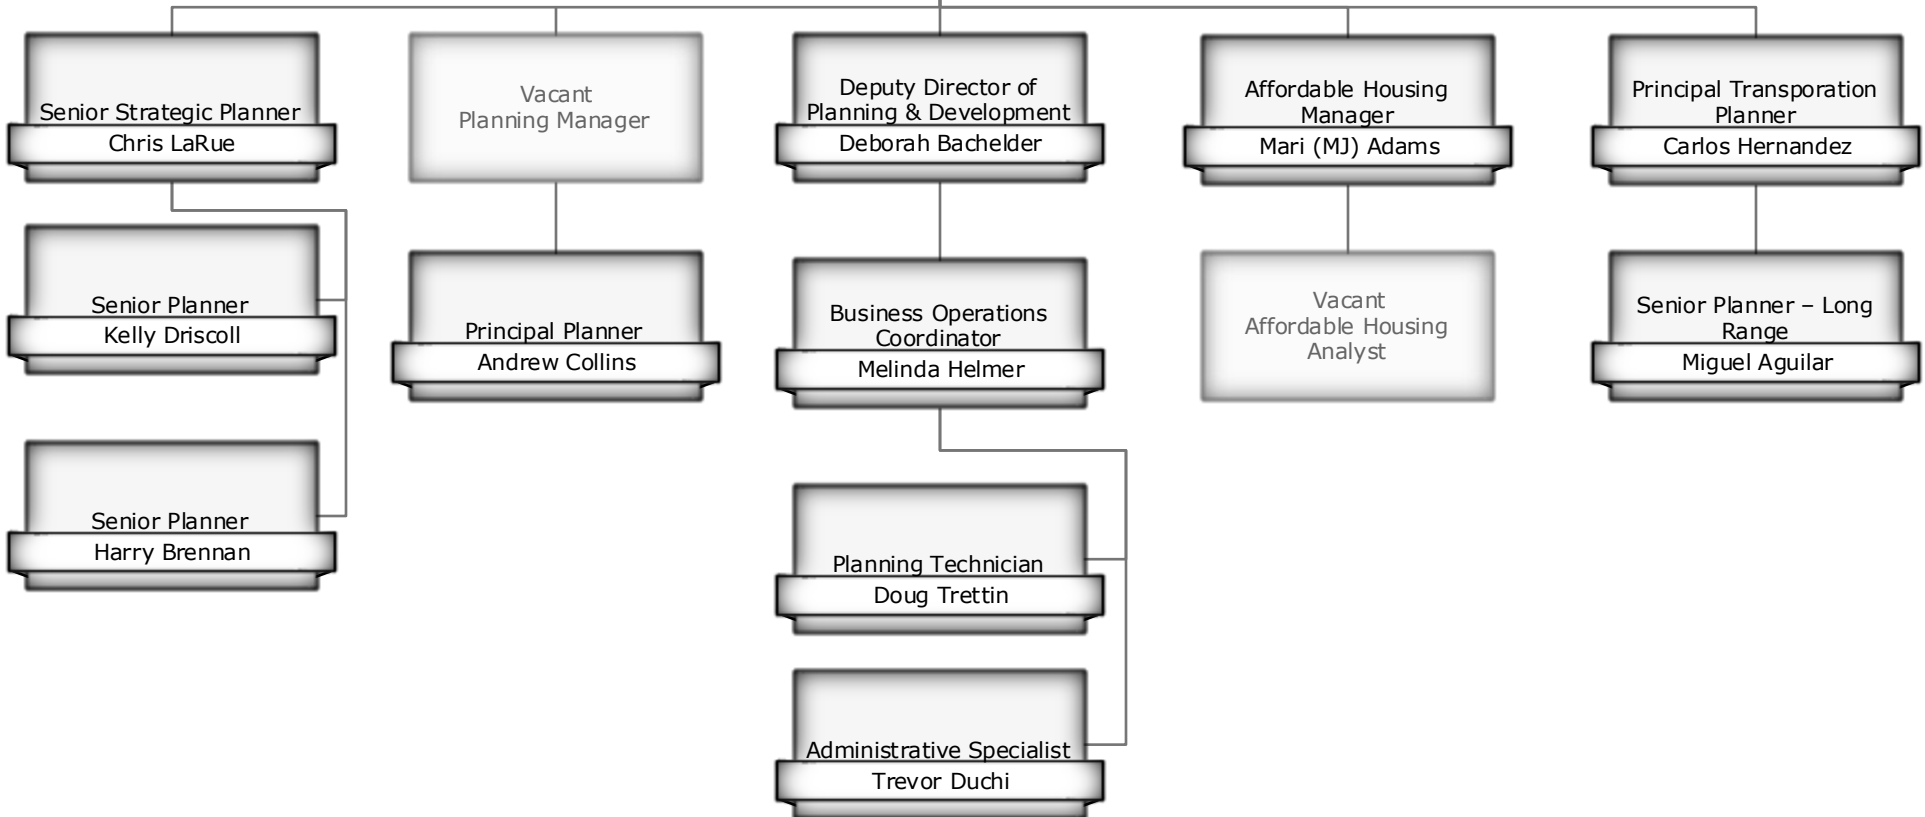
Senior Strategic Planner
Chris LaRue

Vacant
Planning Manager

Deputy Director of Planning & Development
Deborah Bachelder

Affordable Housing Manager
Mari (MJ) Adams

Principal Transporation Planner
Carlos Hernandez

Senior Planner
Kelly Driscoll

Principal Planner
Andrew Collins

Business Operations Coordinator
Melinda Helmer

Vacant
Affordable Housing Analyst

Senior Planner – Long Range
Miguel Aguilar

Senior Planner
Harry Brennan

Planning Technician
Doug Trettin

Administrative Specialist
Trevor Duchi